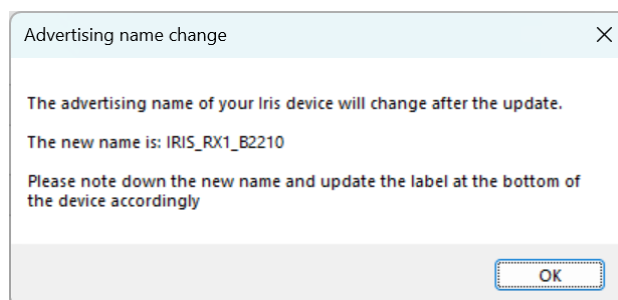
Advertising name change

X

The advertising name of your Iris device will change after the update.

The new name is: IRIS_RX1_B2210

Please note down the new name and update the label at the bottom of the device accordingly

OK